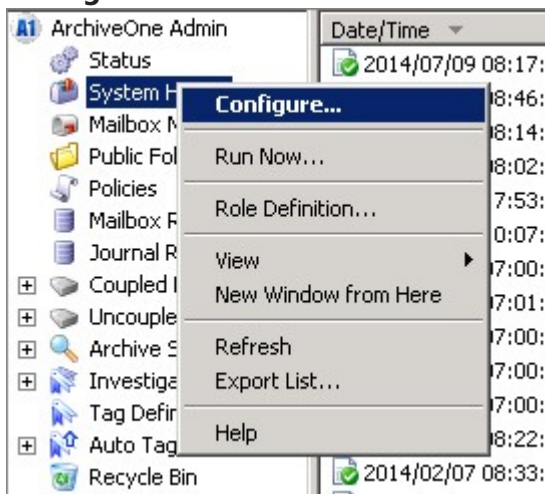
A1 ArchiveOne Admin
Status
System H
Mailbox M
Public Fol
Policies
Mailbox R
Journal R
Coupled I
Uncouple
Archive S
Investiga
Tag Defir
Auto Tag
Recycle Bin

Configure...
Run Now...
Role Definition...
View
New Window from Here
Refresh
Export List...
Help

Date/Time
2014/07/09 08:17:
08:46:
08:14:
08:02:
07:53:
10:07:
07:00:
07:01:
07:00:
07:00:
07:00:
08:22:
2014/02/07 08:33: